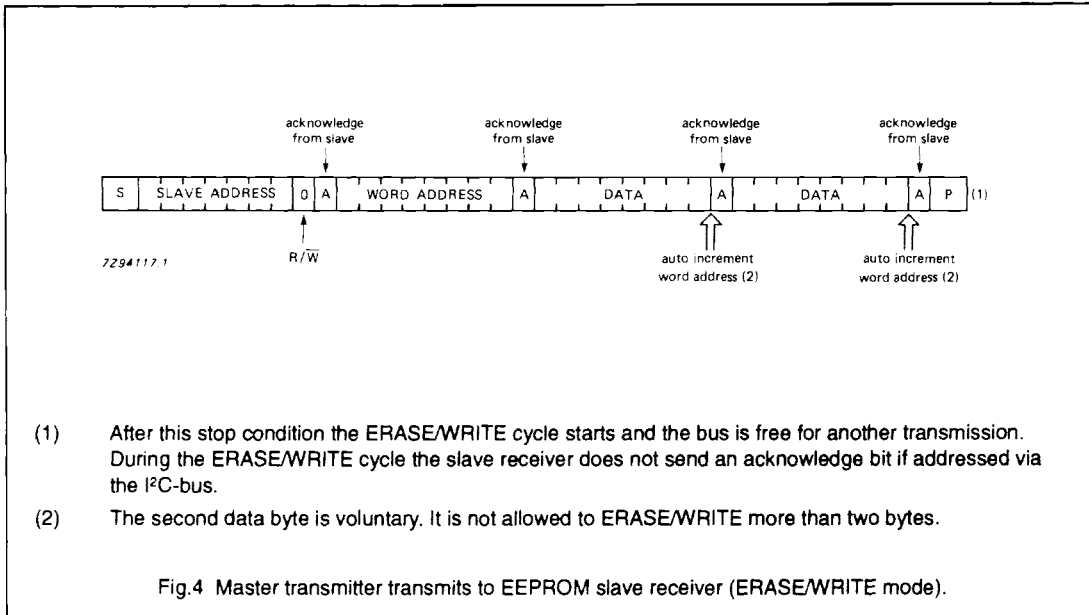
acknowledge from slave

acknowledge from slave

acknowledge from slave

acknowledge from slave

| S | SLAVE ADDRESS | 0 | A | WORD ADDRESS | A | DATA | A | DATA | A | P |
|---|---|---|---|---|---|---|---|---|---|---|

(1)

7Z94117.1

$R/\overline{W}$

auto increment word address (2)

auto increment word address (2)

(1) After this stop condition the ERASE/WRITE cycle starts and the bus is free for another transmission. During the ERASE/WRITE cycle the slave receiver does not send an acknowledge bit if addressed via the I²C-bus.

(2) The second data byte is voluntary. It is not allowed to ERASE/WRITE more than two bytes.

Fig.4 Master transmitter transmits to EEPROM slave receiver (ERASE/WRITE mode).